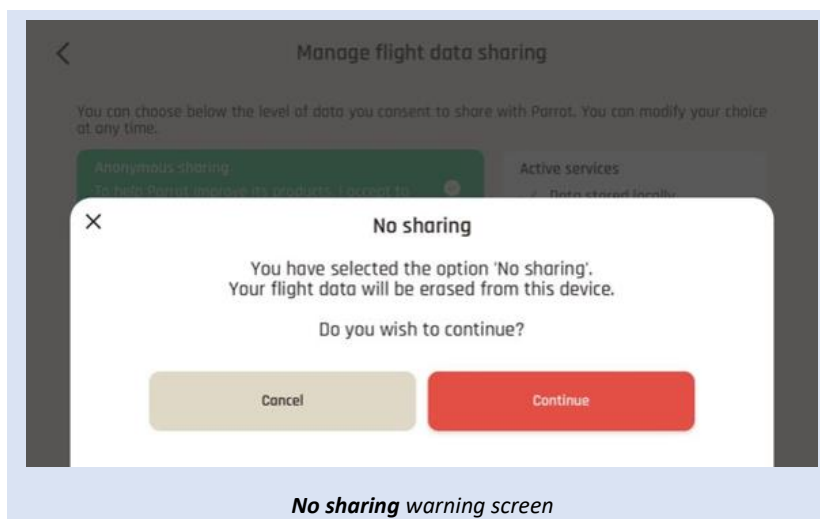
Manage flight data sharing

You can choose below the level of data you consent to share with Parrot. You can modify your choice at any time.

Anonymous sharing

To help Parrot improve its products, I accept to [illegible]

Active services

Data stored locally

No sharing

You have selected the option 'No sharing'. Your flight data will be erased from this device.

Do you wish to continue?

Cancel

Continue

***No sharing*** *warning screen*